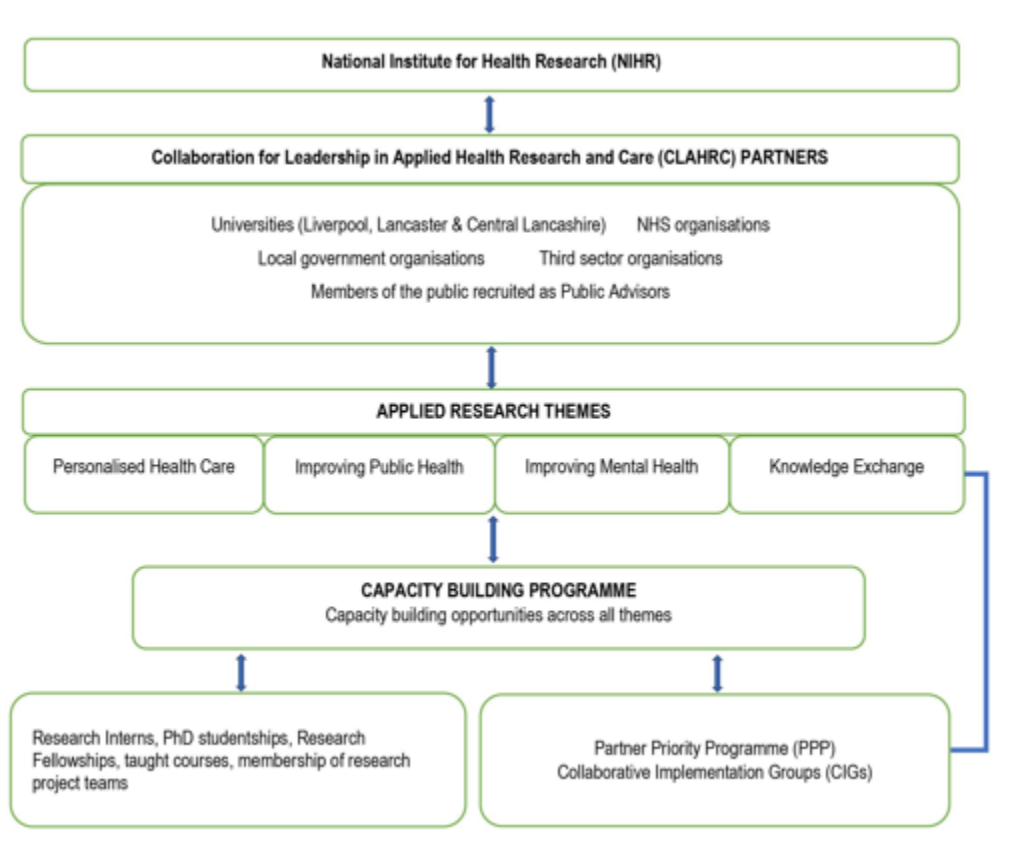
National Institute for Health Research (NIHR)

Collaboration for Leadership in Applied Health Research and Care (CLAHRC) PARTNERS

Universities (Liverpool, Lancaster & Central Lancashire) NHS organisations

Local government organisations Third sector organisations

Members of the public recruited as Public Advisors

APPLIED RESEARCH THEMES

Personalised Health Care

Improving Public Health

Improving Mental Health

Knowledge Exchange

CAPACITY BUILDING PROGRAMME

Capacity building opportunities across all themes

Research Interns, PhD studentships, Research Fellowships, taught courses, membership of research project teams

Partner Priority Programme (PPP)

Collaborative Implementation Groups (CIGs)